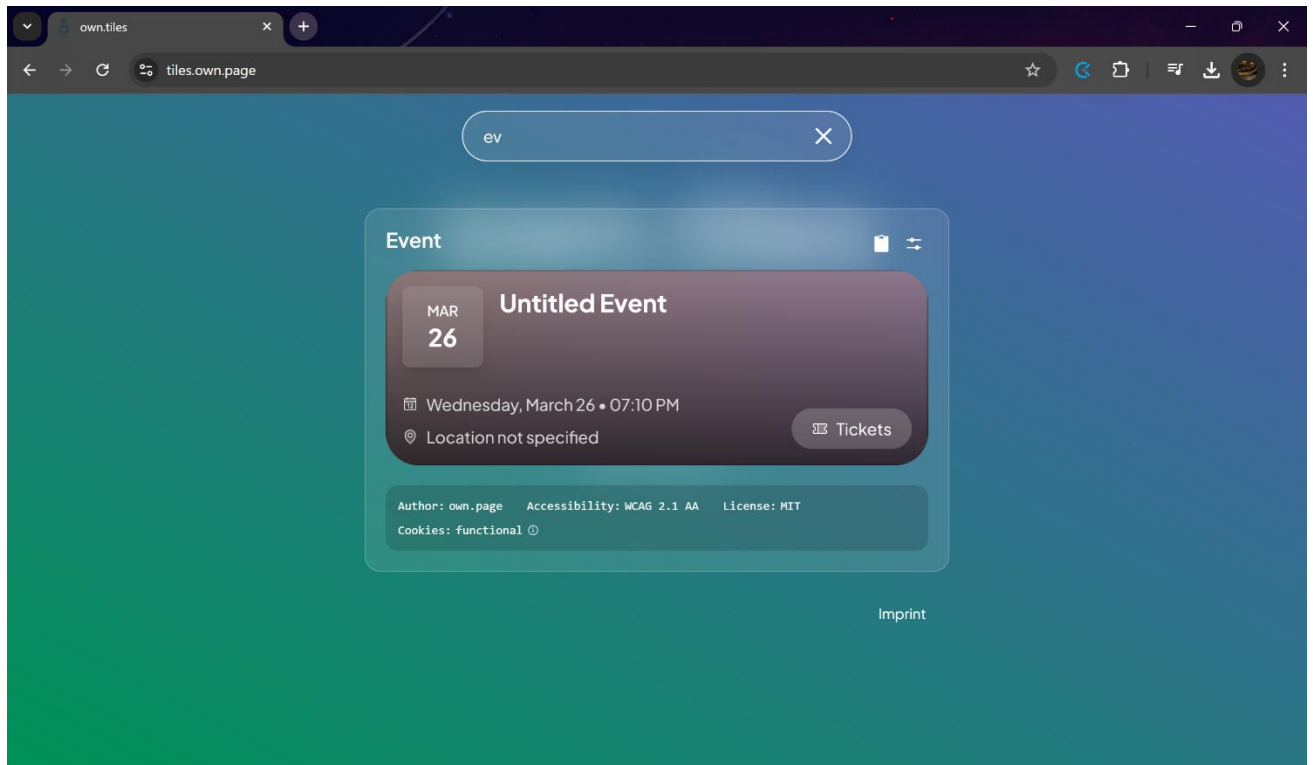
own.tiles

tiles.own.page

ev

Event

MAR
26

Untitled Event

Wednesday, March 26 • 07:10 PM

Location not specified

Tickets

Author: own.page Accessibility: WCAG 2.1 AA License: MIT
Cookies: functional

Imprint